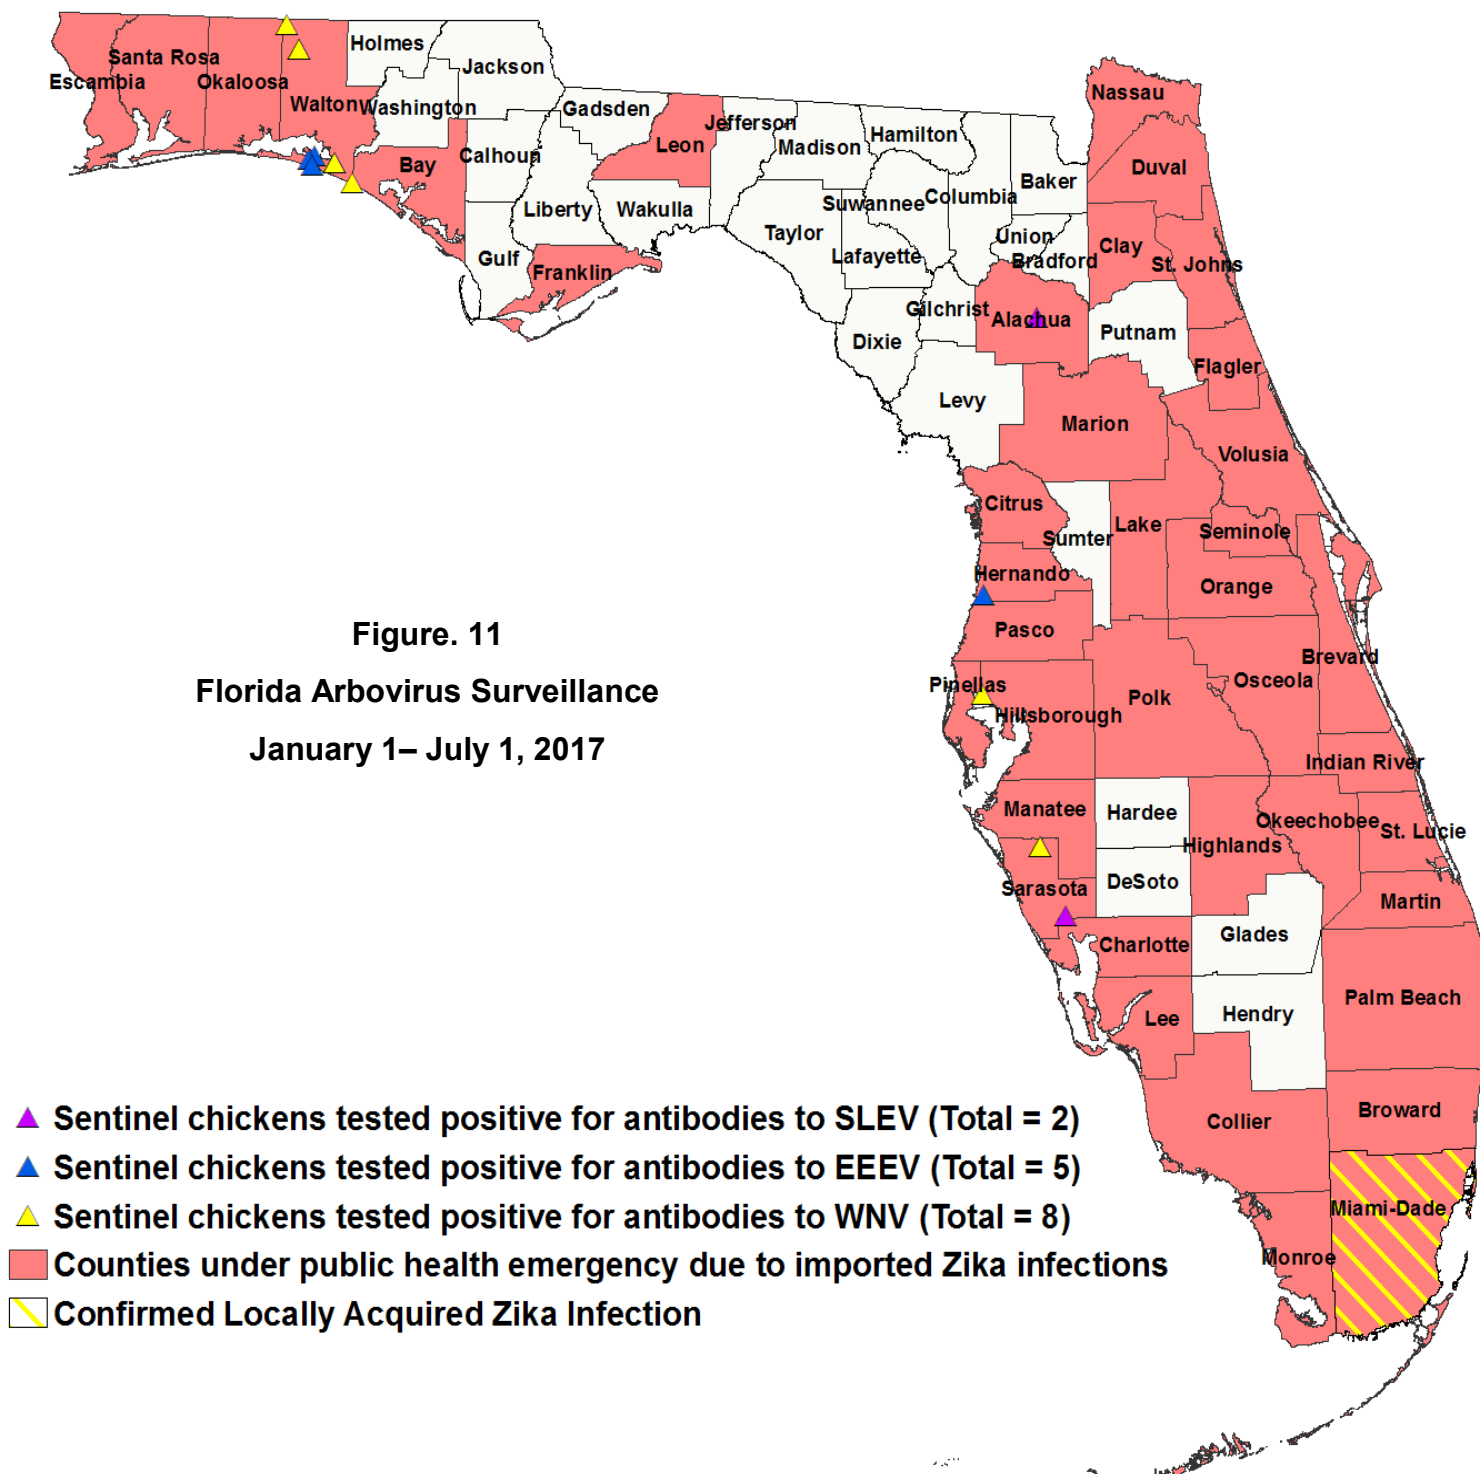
Santa Rosa
Escambia
Okaloosa
Holmes
Jackson
Walton
Washington
Gadsden
Jefferson
Leon
Madison
Hamilton
Nassau
Duval
Bay
Calhoun
Liberty
Wakulla
Suwannee
Columbia
Baker
Taylor
Union
Bradford
Clay
St. Johns
Gulf
Franklin
Lafayette
Gilchrist
Alachua
Putnam
Dixie
Flagler
Levy
Marion
Volusia
Citrus
Sumter
Lake
Seminole
Hernando
Orange
Pasco
Brevard
Osceola
Pinellas
Polk
Hillsborough
Indian River
Manatee
Hardee
Okeechobee
St. Lucie
Highlands
DeSoto
Sarasota
Martin
Charlotte
Glades
Palm Beach
Lee
Hendry
Collier
Broward
Miami-Dade
Monroe

Figure. 11
Florida Arbovirus Surveillance
January 1– July 1, 2017

Sentinel chickens tested positive for antibodies to SLEV (Total = 2)
Sentinel chickens tested positive for antibodies to EEEV (Total = 5)
Sentinel chickens tested positive for antibodies to WNV (Total = 8)
Counties under public health emergency due to imported Zika infections
Confirmed Locally Acquired Zika Infection